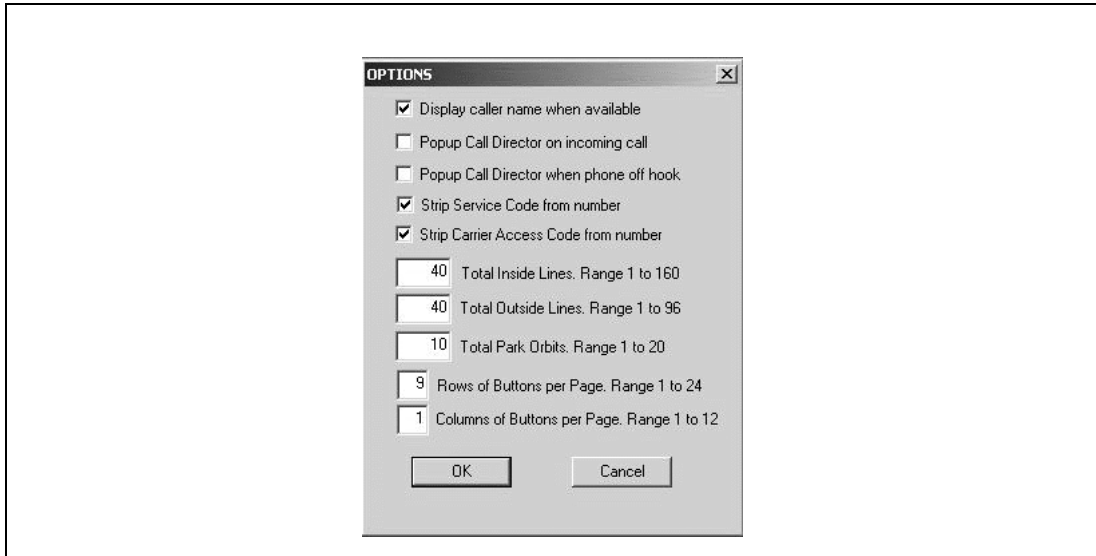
OPTIONS

Display caller name when available

Popup Call Director on incoming call

Popup Call Director when phone off hook

Strip Service Code from number

Strip Carrier Access Code from number

40 Total Inside Lines. Range 1 to 160

40 Total Outside Lines. Range 1 to 96

10 Total Park Orbits. Range 1 to 20

9 Rows of Buttons per Page. Range 1 to 24

1 Columns of Buttons per Page. Range 1 to 12

OK

Cancel